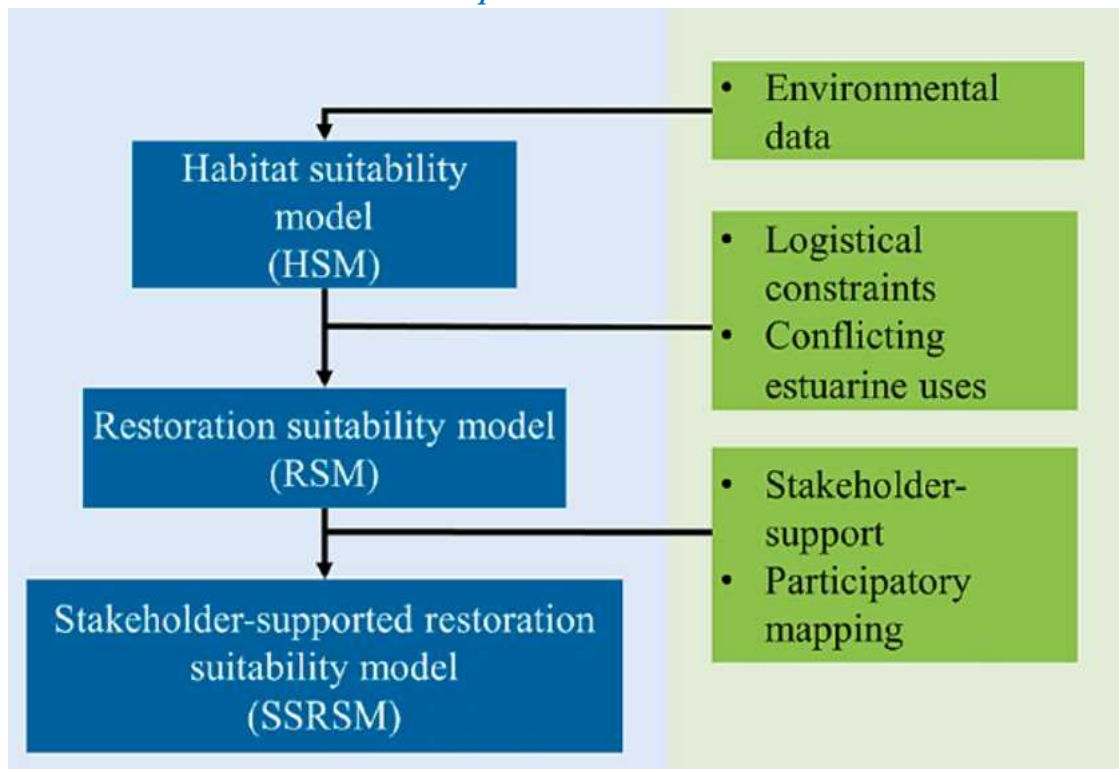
Habitat suitability model (HSM)

Restoration suitability model (RSM)

Stakeholder-supported restoration suitability model (SSRSM)

• Environmental data

• Logistical constraints
• Conflicting estuarine uses

• Stakeholder-support
• Participatory mapping